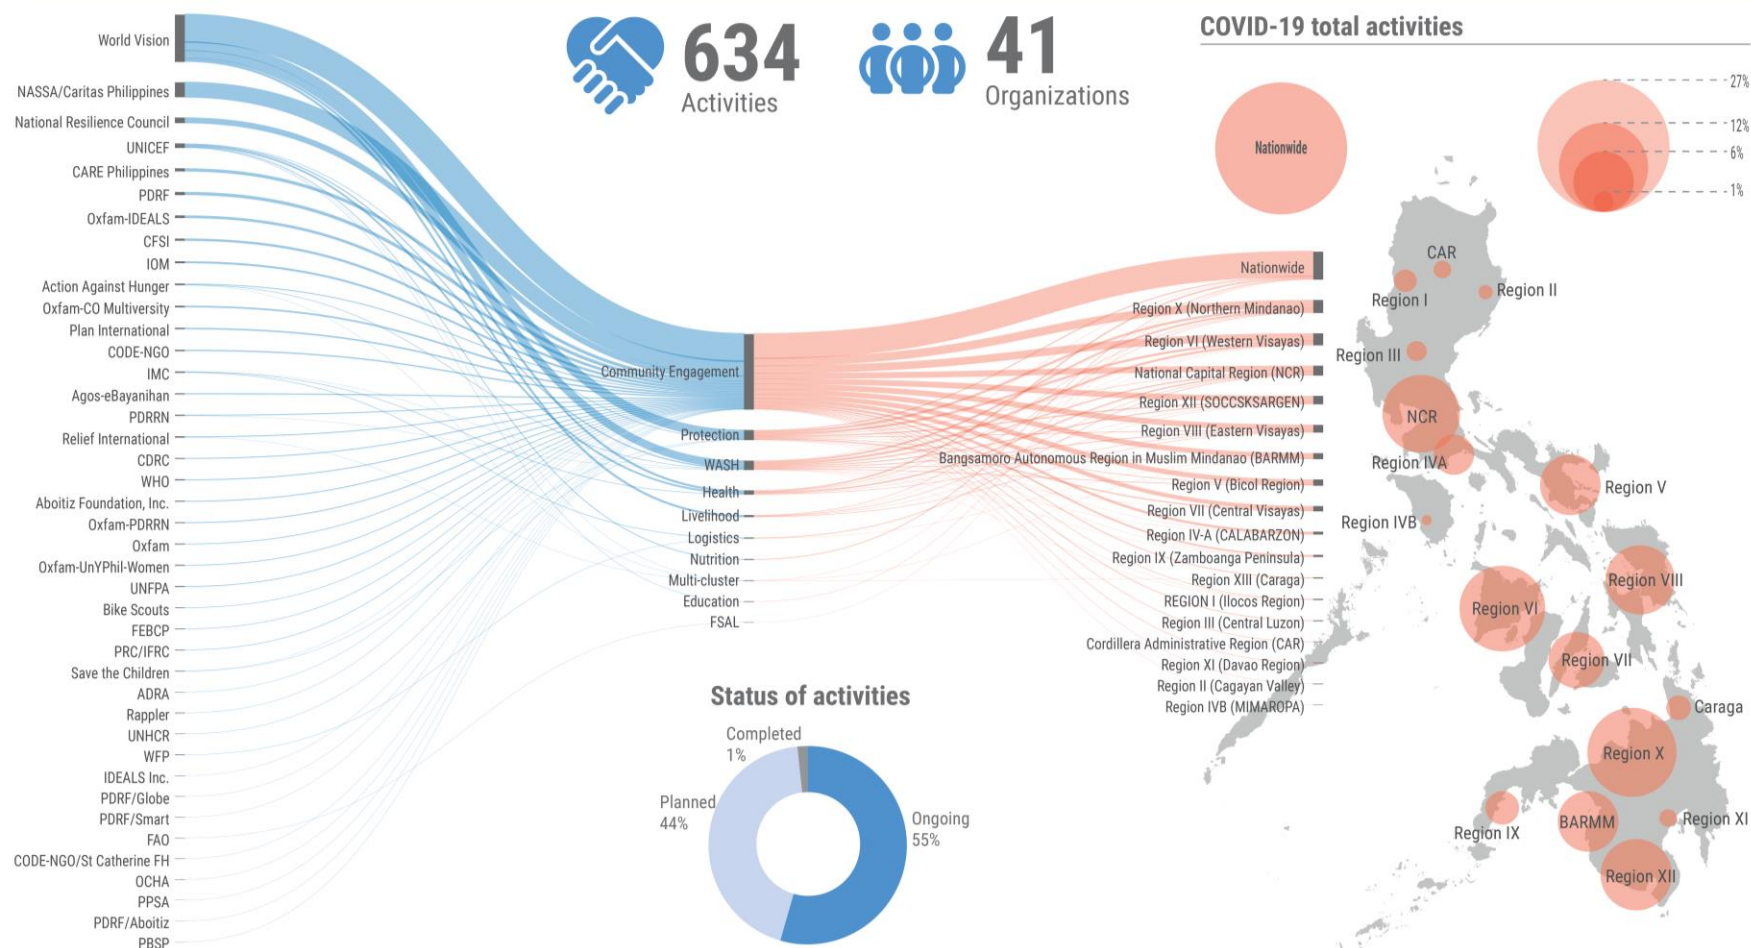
634
Activities

41
Organizations

COVID-19 total activities

World Vision
NASSA/Caritas Philippines
National Resilience Council
UNICEF
CARE Philippines
PDRF
Oxfam-IDEALS
CFSI
IOM
Action Against Hunger
Oxfam-CO Multiversity
Plan International
CODE-NGO
IMC
Agos-eBayanihan
PDRRN
Relief International
CDRC
WHO
Aboitiz Foundation, Inc.
Oxfam-PDRRN
Oxfam
Oxfam-UnYPhil-Women
UNFPA
Bike Scouts
FEBCP
PRC/IFRC
Save the Children
ADRA
Rappler
UNHCR
WFP
IDEALS Inc.
PDRF/Globe
PDRF/Smart
FAO
CODE-NGO/St Catherine FH
OCHA
PPSA
PDRF/Aboitiz
PBSP

Community Engagement
Protection
WASH
Health
Livelihood
Logistics
Nutrition
Multi-cluster
Education
FSAL

Nationwide
Region X (Northern Mindanao)
Region VI (Western Visayas)
National Capital Region (NCR)
Region XII (SOCCSKSARGEN)
Region VIII (Eastern Visayas)
Bangsamoro Autonomous Region in Muslim Mindanao (BARMM)
Region V (Bicol Region)
Region VII (Central Visayas)
Region IV-A (CALABARZON)
Region IX (Zamboanga Peninsula)
Region XIII (Caraga)
REGION I (Ilocos Region)
Region III (Central Luzon)
Cordillera Administrative Region (CAR)
Region XI (Davao Region)
Region II (Cagayan Valley)
Region IVB (MIMAROPA)

Status of activities
Completed 1%
Planned 44%
Ongoing 55%

Nationwide
27%
12%
6%
1%

CAR
Region I
Region II
Region III
NCR
Region IVA
Region V
Region IVB
Region VIII
Region VI
Region VII
Caraga
Region X
Region IX
BARMM
Region XI
Region XII